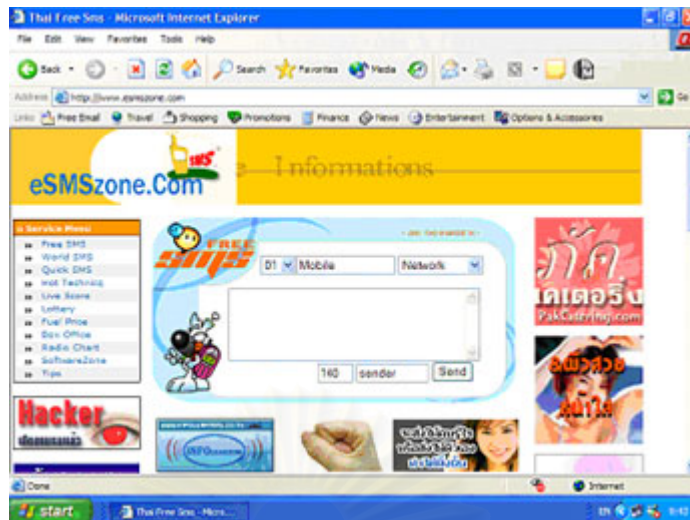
Thai Free Sms - Microsoft Internet Explorer

File Edit View Favorites Tools Help

Back Search Favorites Media

Address http://www.esmszone.com Go

Links Free Email Travel Shopping Promotions Finance News Entertainment Options & Accessories

SMS

eSMSzone.Com

Informations

Service Menu

Free SMS
World SMS
Quick SMS
Hot Technic
Live Score
Lottery
Fuel Price
Box Office
Radio Chart
SoftwareZone
Tips

FREE SMS

01 Mobile Network

160 sender Send

Hacker

INFO

เคเตอริ่ง
PakCatering.com

Done Internet

start Thai Free Sms - Micro...